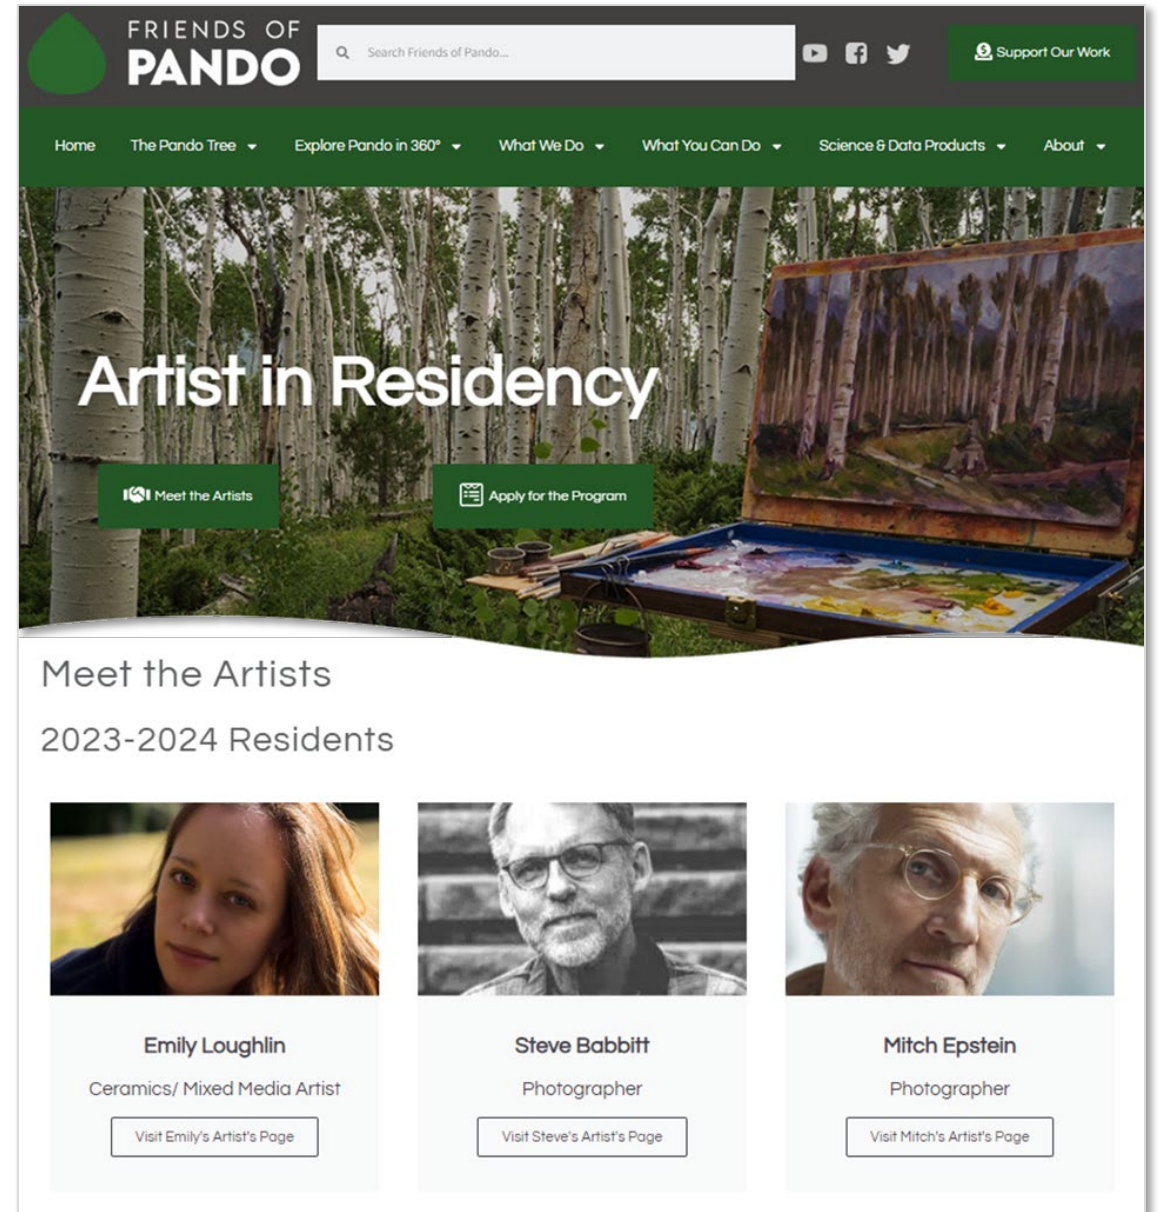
FRIENDS OF
PANDO

Search Friends of Pando...

Support Our Work

Home
The Pando Tree
Explore Pando in 360°
What We Do
What You Can Do
Science & Data Products
About

Artist in Residency

Meet the Artists

Apply for the Program

Meet the Artists

2023-2024 Residents

Emily Loughlin
Ceramics/ Mixed Media Artist
Visit Emily's Artist's Page

Steve Babbitt
Photographer
Visit Steve's Artist's Page

Mitch Epstein
Photographer
Visit Mitch's Artist's Page